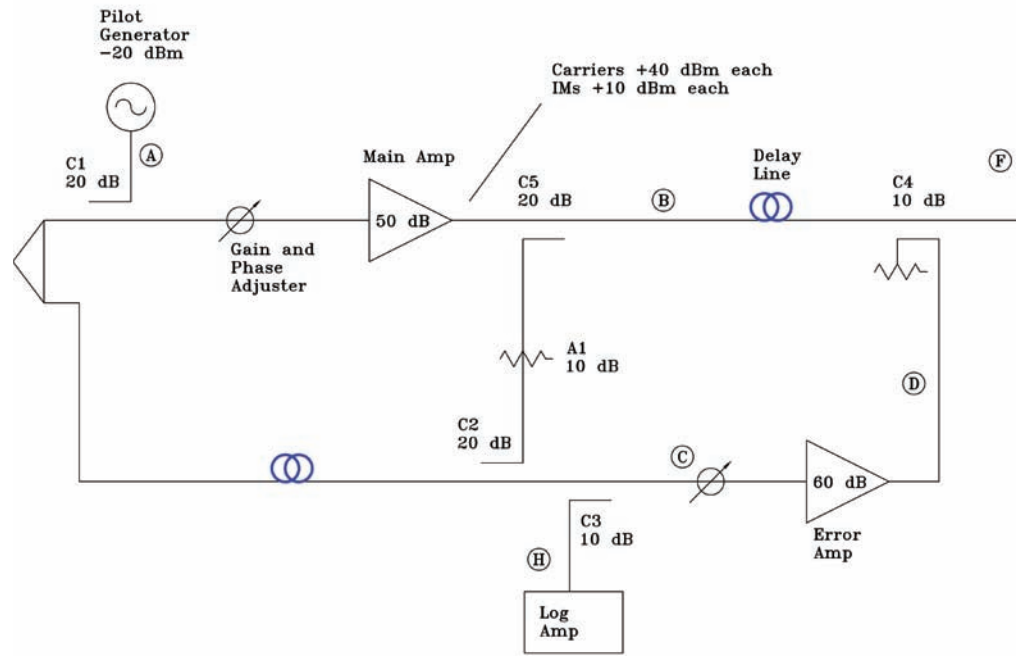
Pilot Generator −20 dBm

A

C1 20 dB

Main Amp

Carriers +40 dBm each
IMs +10 dBm each

Delay Line

F

C5 20 dB

B

C4 10 dB

Gain and Phase Adjuster

50 dB

A1 10 dB

D

C2 20 dB

C

60 dB

C3 10 dB

Error Amp

H

Log Amp